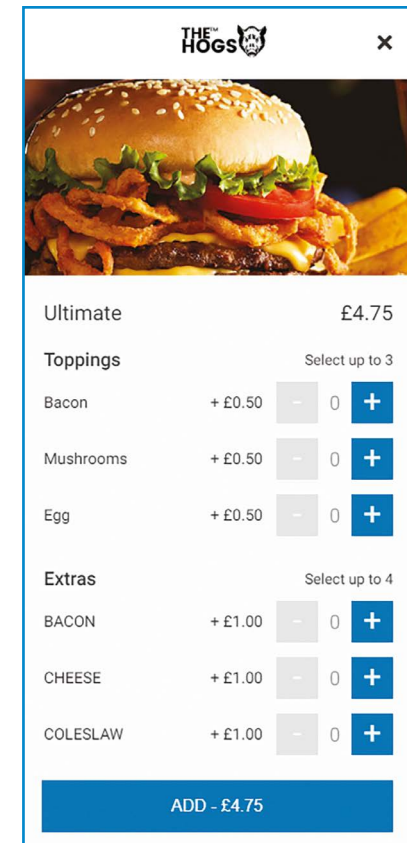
THE™ HOGS

×

Ultimate £4.75

Toppings Select up to 3

Bacon + £0.50 - 0 +

Mushrooms + £0.50 - 0 +

Egg + £0.50 - 0 +

Extras Select up to 4

BACON + £1.00 - 0 +

CHEESE + £1.00 - 0 +

COLESLAW + £1.00 - 0 +

ADD - £4.75